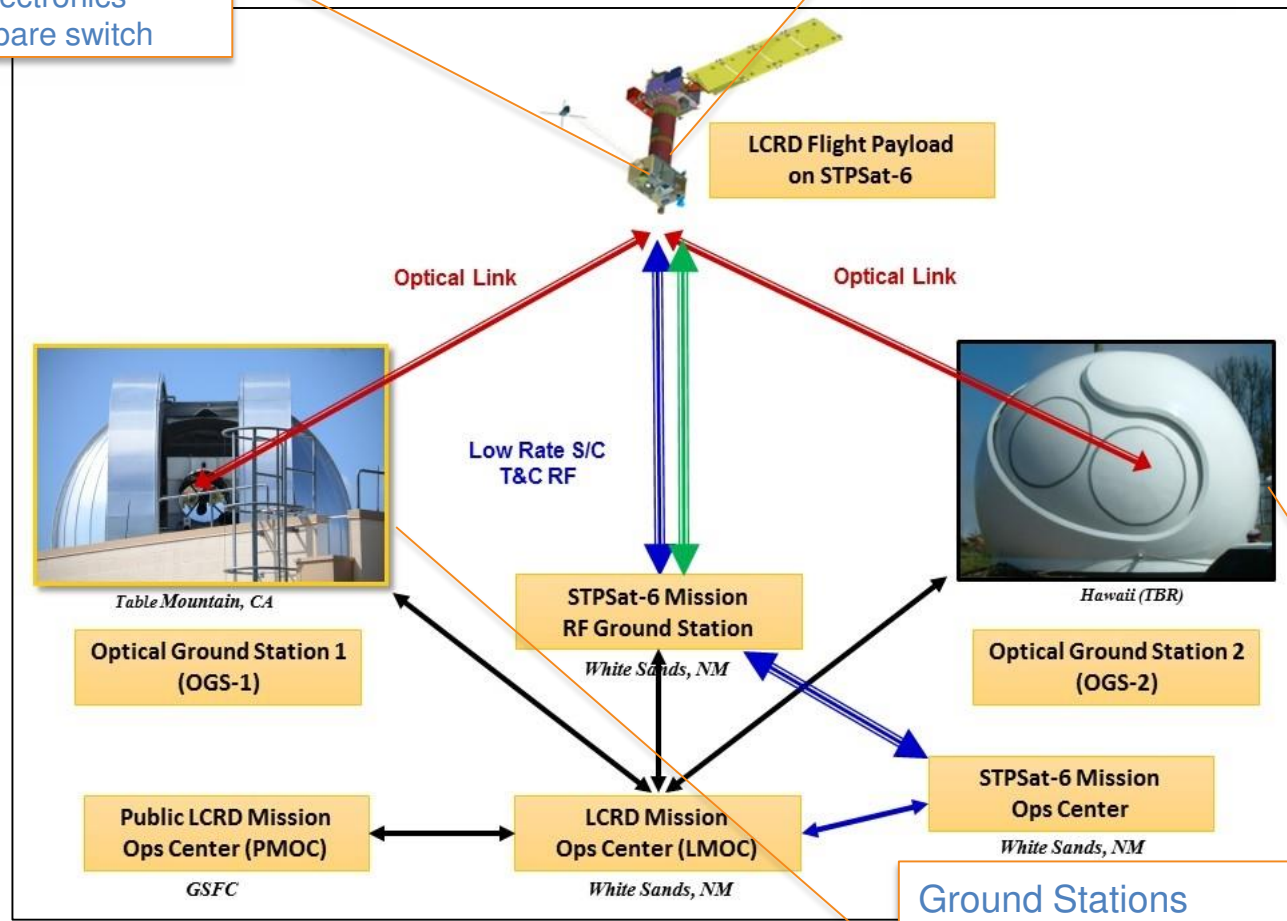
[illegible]ectronics
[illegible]pare switch

LCRD Flight Payload on STPSat-6

Optical Link

Optical Link

Low Rate S/C T&C RF

Table Mountain, CA

Hawaii (TBR)

STPSat-6 Mission RF Ground Station

White Sands, NM

Optical Ground Station 1 (OGS-1)

Optical Ground Station 2 (OGS-2)

STPSat-6 Mission Ops Center

White Sands, NM

Public LCRD Mission Ops Center (PMOC)

GSFC

LCRD Mission Ops Center (LMOC)

White Sands, NM

Ground Stations